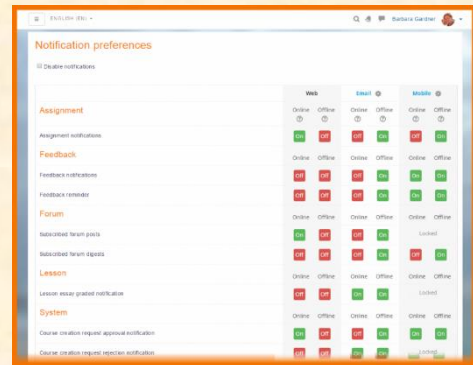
≡ ENGLISH (EN) ▾

Barbara Gardner

Notification preferences

Disable notifications

| | Web | | Email | | Mobile | |
|---|---|---|---|---|---|---|
| Assignment | Online | Offline | Online | Offline | Online | Offline |
| Assignment notifications | On | Off | Off | On | Off | On |
| Feedback | Online | Offline | Online | Offline | Online | Offline |
| Feedback notifications | Off | Off | Off | On | On | On |
| Feedback reminder | Off | Off | Off | On | On | On |
| Forum | Online | Offline | Online | Offline | Online | Offline |
| Subscribed forum posts | On | Off | Off | On | Locked | |
| Subscribed forum digests | On | Off | Off | On | Off | On |
| Lesson | Online | Offline | Online | Offline | Online | Offline |
| Lesson essay graded notification | Off | Off | On | On | Locked | |
| System | Online | Offline | Online | Offline | Online | Offline |
| Course creation request approval notification | On | Off | Off | On | On | On |
| Course creation request rejection notification | Off | Off | Off | On | Locked | |